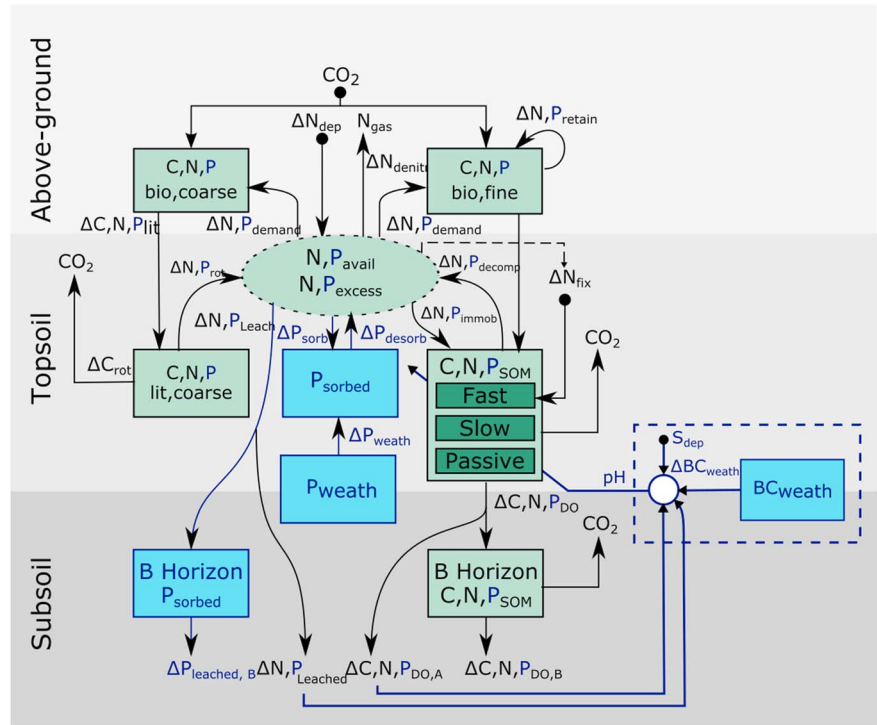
Above-ground

Topsoil

Subsoil

$CO_2$

$\Delta N_{dep}$

$N_{gas}$

$\Delta N, P_{retain}$

C,N,P bio,coarse

$\Delta N_{denitr}$

C,N,P bio,fine

$\Delta C,N,P_{lit}$

$\Delta N, P_{demand}$

$\Delta N, P_{demand}$

$CO_2$

$\Delta N, P_{rot}$

$N,P_{avail}$
$N,P_{excess}$

$\Delta N, P_{decomp}$

$\Delta N_{fix}$

$\Delta N, P_{Leach}$

$\Delta P_{sorb}$

$\Delta P_{desorb}$

$\Delta N, P_{immob}$

$CO_2$

$\Delta C_{rot}$

C,N,P lit,coarse

$P_{sorbed}$

$C,N,P_{SOM}$

Fast

Slow

Passive

$\Delta P_{weath}$

$P_{weath}$

$S_{dep}$

$\Delta BC_{weath}$

$BC_{weath}$

pH

$\Delta C,N,P_{DO}$

$CO_2$

B Horizon
$P_{sorbed}$

B Horizon
$C,N,P_{SOM}$

$\Delta P_{leached, B}$

$\Delta N, P_{Leached}$

$\Delta C,N,P_{DO,A}$

$\Delta C,N,P_{DO,B}$